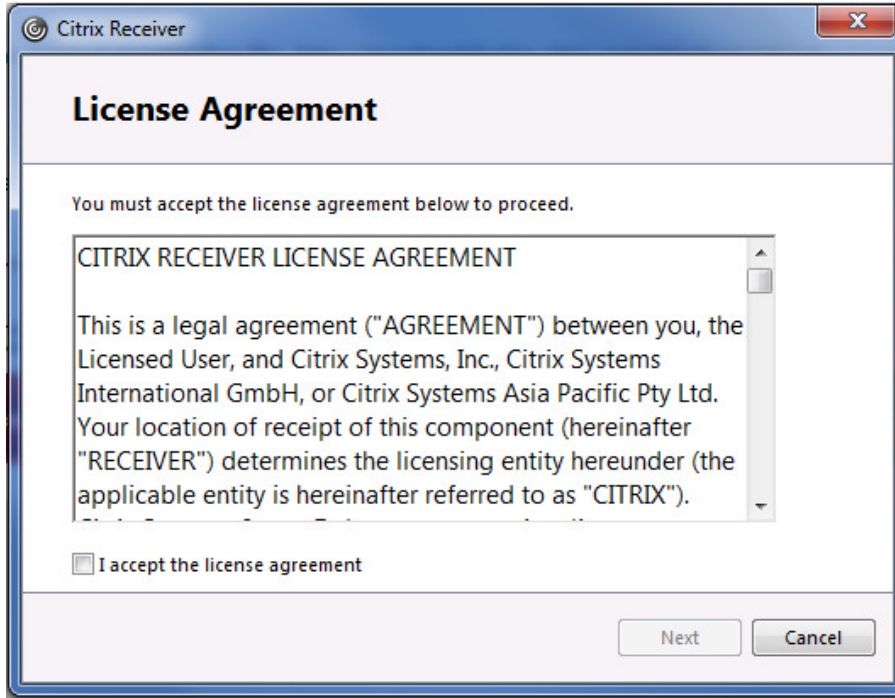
Citrix Receiver

License Agreement

You must accept the license agreement below to proceed.

CITRIX RECEIVER LICENSE AGREEMENT

This is a legal agreement ("AGREEMENT") between you, the Licensed User, and Citrix Systems, Inc., Citrix Systems International GmbH, or Citrix Systems Asia Pacific Pty Ltd. Your location of receipt of this component (hereinafter "RECEIVER") determines the licensing entity hereunder (the applicable entity is hereinafter referred to as "CITRIX"). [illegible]

I accept the license agreement

Next

Cancel